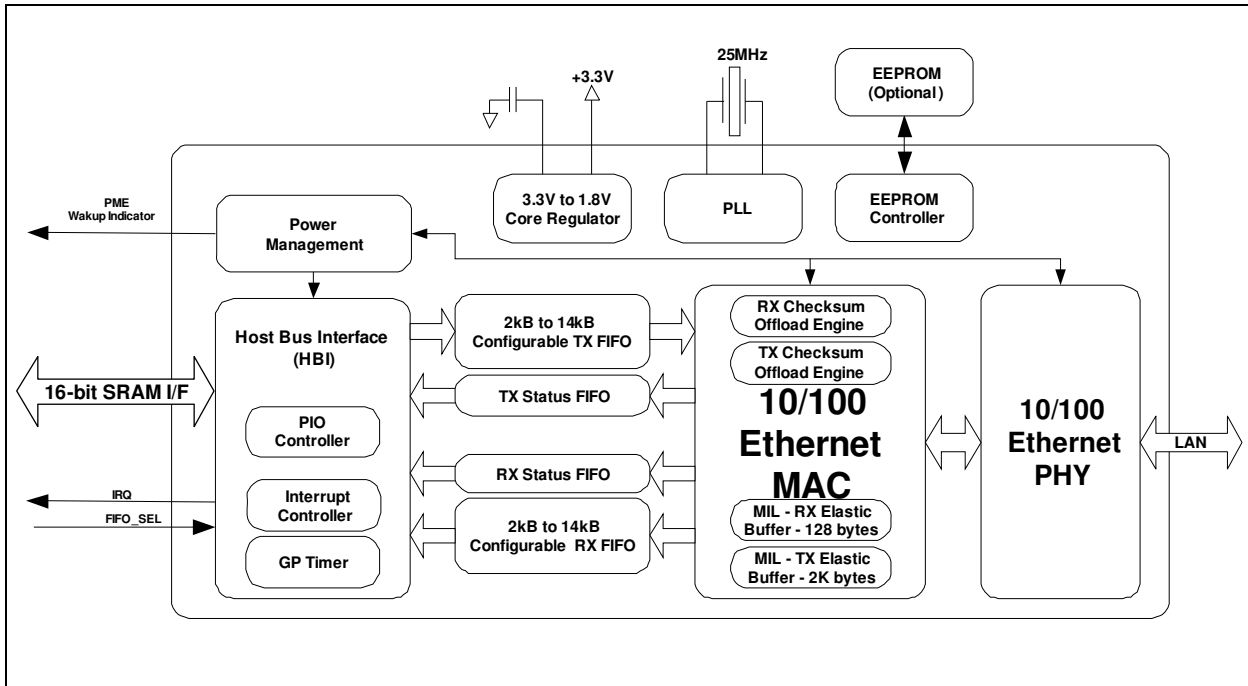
+3.3V

25MHz

EEPROM (Optional)

3.3V to 1.8V Core Regulator

PLL

EEPROM Controller

PME Wakup Indicator

Power Management

Host Bus Interface (HBI)

2kB to 14kB Configurable TX FIFO

RX Checksum Offload Engine

TX Checksum Offload Engine

16-bit SRAM I/F

TX Status FIFO

10/100 Ethernet MAC

10/100 Ethernet PHY

LAN

PIO Controller

RX Status FIFO

IRQ

Interrupt Controller

FIFO_SEL

2kB to 14kB Configurable RX FIFO

MIL - RX Elastic Buffer - 128 bytes

GP Timer

MIL - TX Elastic Buffer - 2K bytes